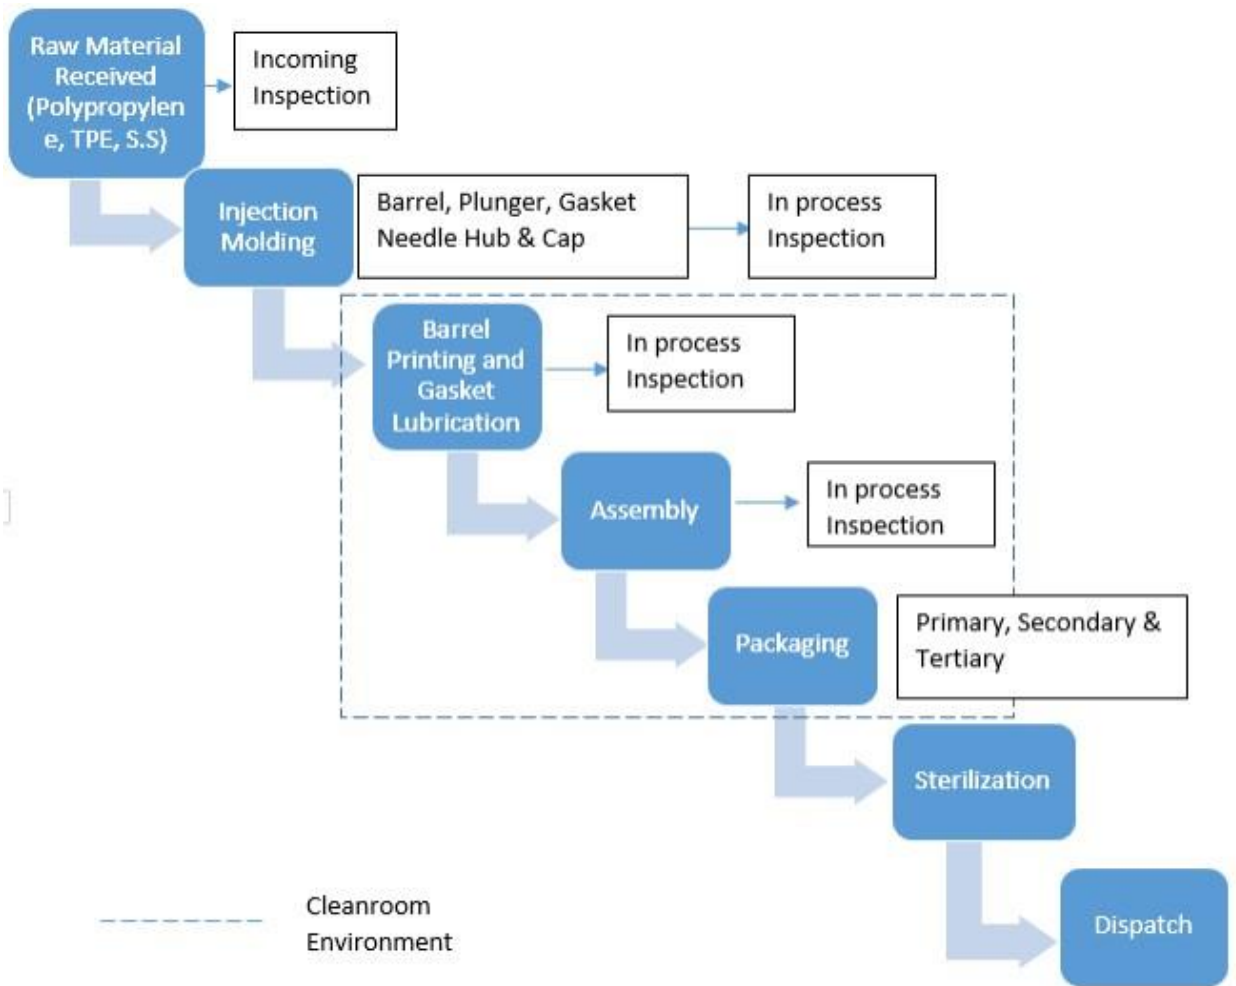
Raw Material Received (Polypropylene, TPE, S.S)

Incoming Inspection

Injection Molding

Barrel, Plunger, Gasket Needle Hub & Cap

In process Inspection

Barrel Printing and Gasket Lubrication

In process Inspection

Assembly

In process Inspection

Packaging

Primary, Secondary & Tertiary

Sterilization

Dispatch

Cleanroom Environment